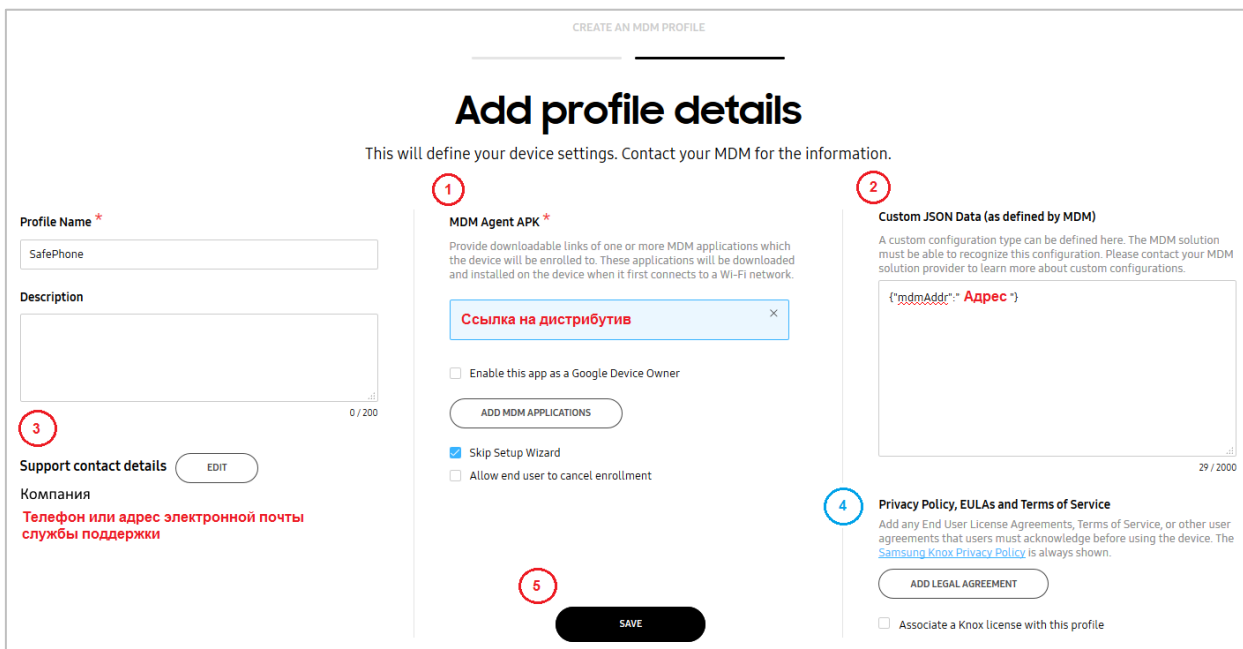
CREATE AN MDM PROFILE

Add profile details

This will define your device settings. Contact your MDM for the information.

Profile Name *

SafePhone

Description

0 / 200

3

Support contact details EDIT

Компания

Телефон или адрес электронной почты службы поддержки

1

MDM Agent APK *

Provide downloadable links of one or more MDM applications which the device will be enrolled to. These applications will be downloaded and installed on the device when it first connects to a Wi-Fi network.

Ссылка на дистрибутив ×

Enable this app as a Google Device Owner

ADD MDM APPLICATIONS

Skip Setup Wizard

Allow end user to cancel enrollment

5

SAVE

2

Custom JSON Data (as defined by MDM)

A custom configuration type can be defined here. The MDM solution must be able to recognize this configuration. Please contact your MDM solution provider to learn more about custom configurations.

{"mdmAddr":" Адрес "}

29 / 2000

4

Privacy Policy, EULAs and Terms of Service

Add any End User License Agreements, Terms of Service, or other user agreements that users must acknowledge before using the device. The Samsung Knox Privacy Policy is always shown.

ADD LEGAL AGREEMENT

Associate a Knox license with this profile